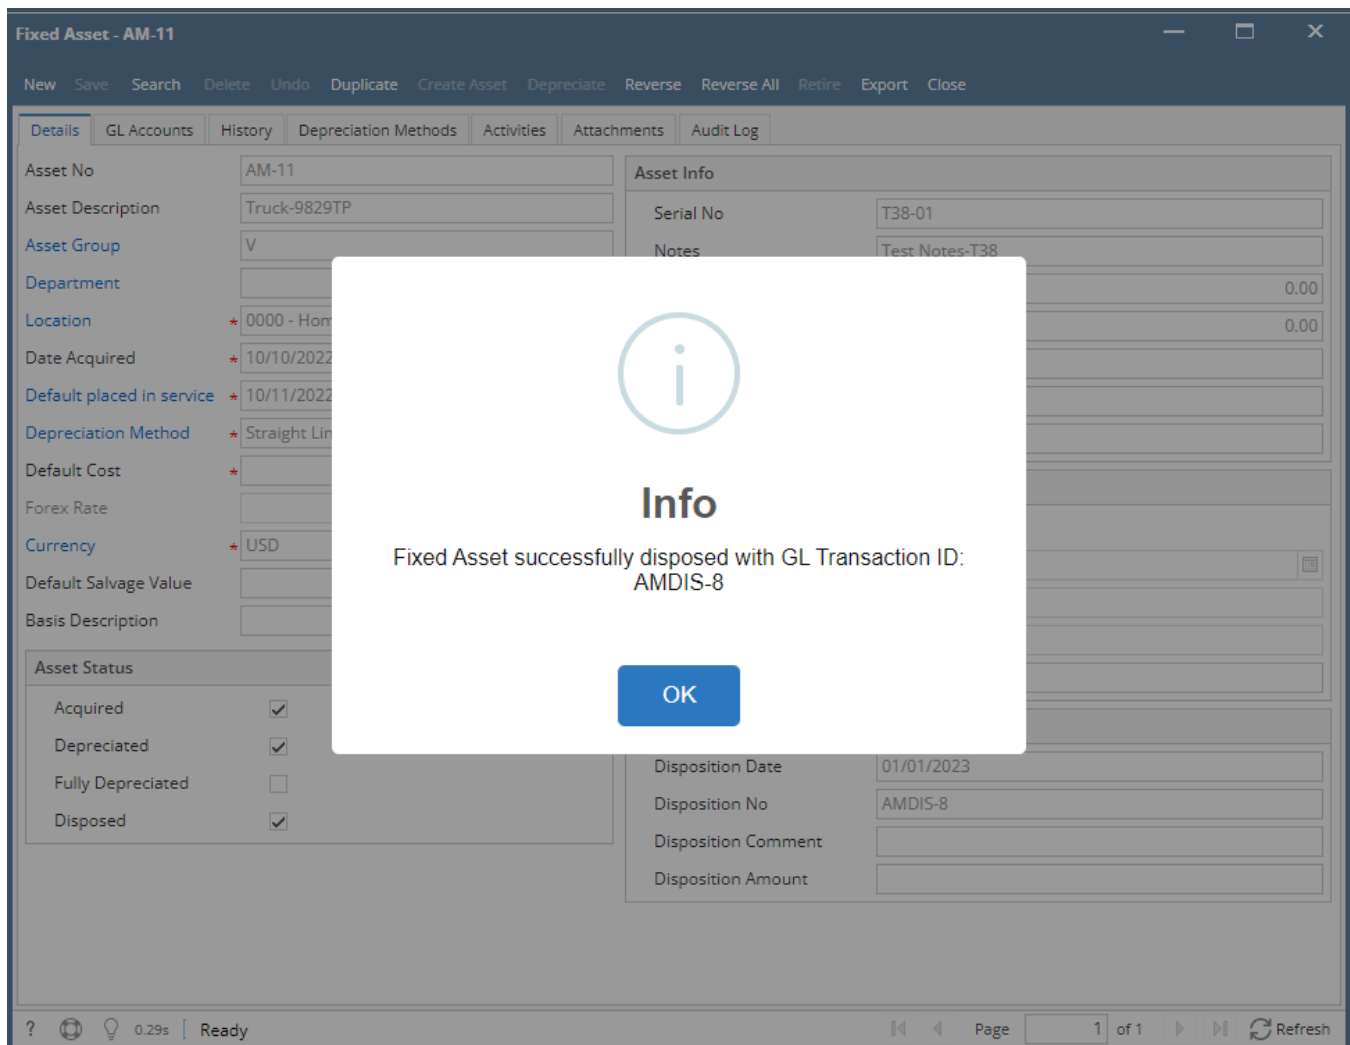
Fixed Asset - AM-11

New Save Search Delete Undo Duplicate Create Asset Depreciate Reverse Reverse All Retire Export Close

Details GL Accounts History Depreciation Methods Activities Attachments Audit Log

Asset No AM-11
Asset Description Truck-9829TP
Asset Group V
Department
Location * 0000 - Hom
Date Acquired * 10/10/2022
Default placed in service * 10/11/2022
Depreciation Method * Straight Lin
Default Cost *
Forex Rate
Currency * USD
Default Salvage Value
Basis Description

Asset Status
Acquired
Depreciated
Fully Depreciated
Disposed

Asset Info
Serial No T38-01
Notes Test Notes-T38
0.00
0.00

Disposition Date 01/01/2023
Disposition No AMDIS-8
Disposition Comment
Disposition Amount

Info
Fixed Asset successfully disposed with GL Transaction ID: AMDIS-8
OK

? 0.29s Ready Page 1 of 1 Refresh